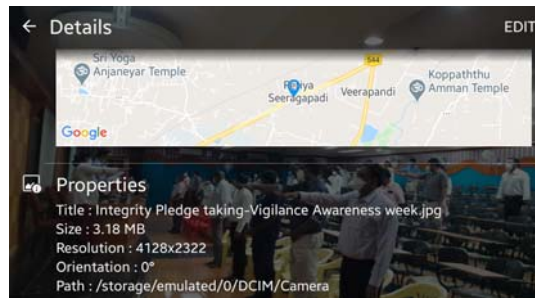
← Details

EDIT

Sri Yoga Anjaneyar Temple

544

Periya Seeragapadi

Veerapandi

Koppaththu Amman Temple

Google

Properties

Title : Integrity Pledge taking-Vigilance Awareness week.jpg

Size : 3.18 MB

Resolution : 4128x2322

Orientation : 0°

Path : /storage/emulated/0/DCIM/Camera